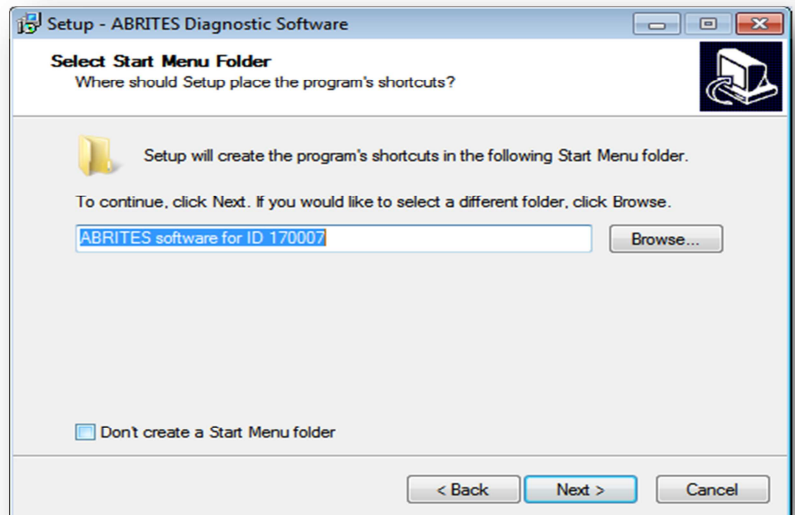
Setup - ABRITES Diagnostic Software

Select Start Menu Folder
Where should Setup place the program's shortcuts?

Setup will create the program's shortcuts in the following Start Menu folder.

To continue, click Next. If you would like to select a different folder, click Browse.

ABRITES software for ID 170007

Browse...

Don't create a Start Menu folder

< Back

Next >

Cancel